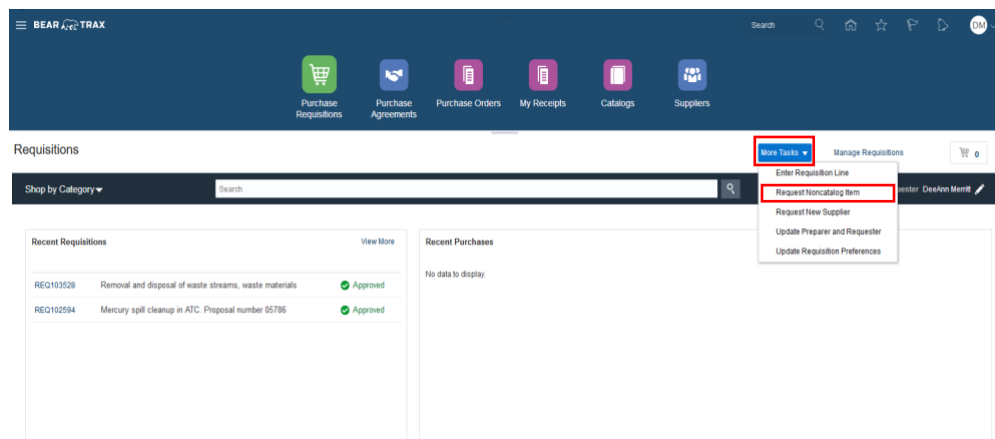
BEAR TRAX

Search

DM

Purchase Requisitions

Purchase Agreements

Purchase Orders

My Receipts

Catalogs

Suppliers

Requisitions

More Tasks ▾

Manage Requisitions

0

Enter Requisition Line

Request Noncatalog Item

Request New Supplier

Update Preparer and Requester

Update Requisition Preferences

Shop by Category ▾

Search

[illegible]uester DeeAnn Merritt

Recent Requisitions

View More

REQ103528 Removal and disposal of waste streams, waste materials Approved

REQ102594 Mercury spill cleanup in ATC. Proposal number 05786 Approved

Recent Purchases

No data to display.